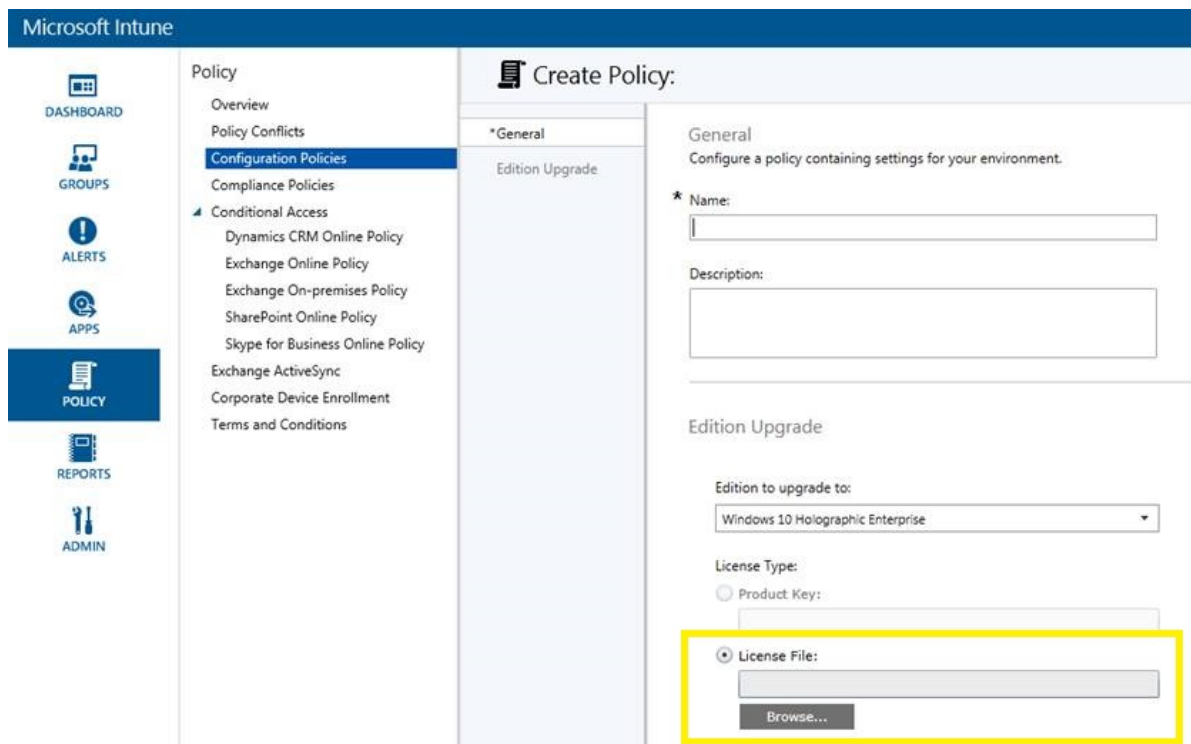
Microsoft Intune

DASHBOARD

GROUPS

ALERTS

APPS

POLICY

REPORTS

ADMIN

Policy

Overview

Policy Conflicts

Configuration Policies

Compliance Policies

Conditional Access

Dynamics CRM Online Policy

Exchange Online Policy

Exchange On-premises Policy

SharePoint Online Policy

Skype for Business Online Policy

Exchange ActiveSync

Corporate Device Enrollment

Terms and Conditions

Create Policy:

*General

Edition Upgrade

General

Configure a policy containing settings for your environment.

* Name:

Description:

Edition Upgrade

Edition to upgrade to:

Windows 10 Holographic Enterprise

License Type:

Product Key:

License File:

Browse...